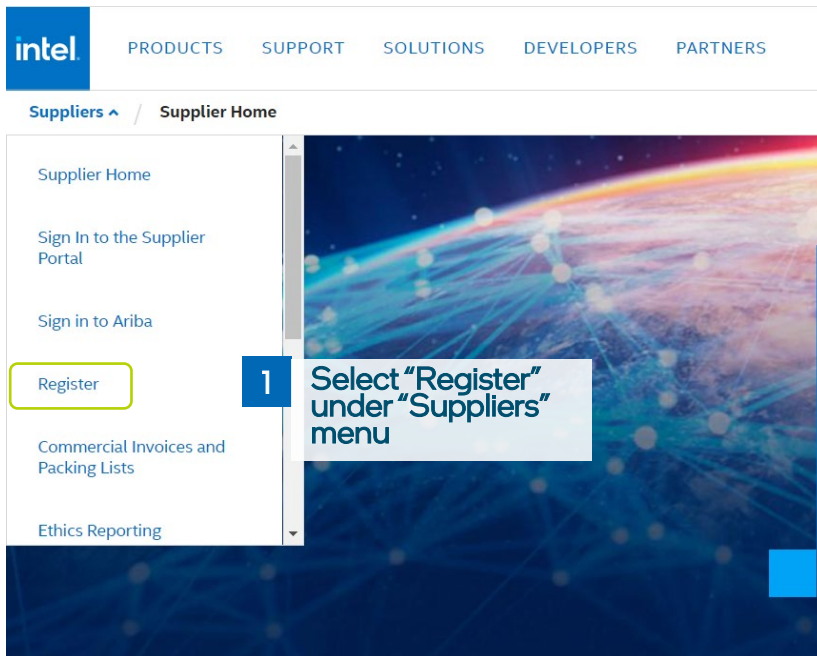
intel.

PRODUCTS SUPPORT SOLUTIONS DEVELOPERS PARTNERS

Suppliers / Supplier Home

Supplier Home

Sign In to the Supplier Portal

Sign in to Ariba

Register

Commercial Invoices and Packing Lists

Ethics Reporting

1 Select "Register" under "Suppliers" menu